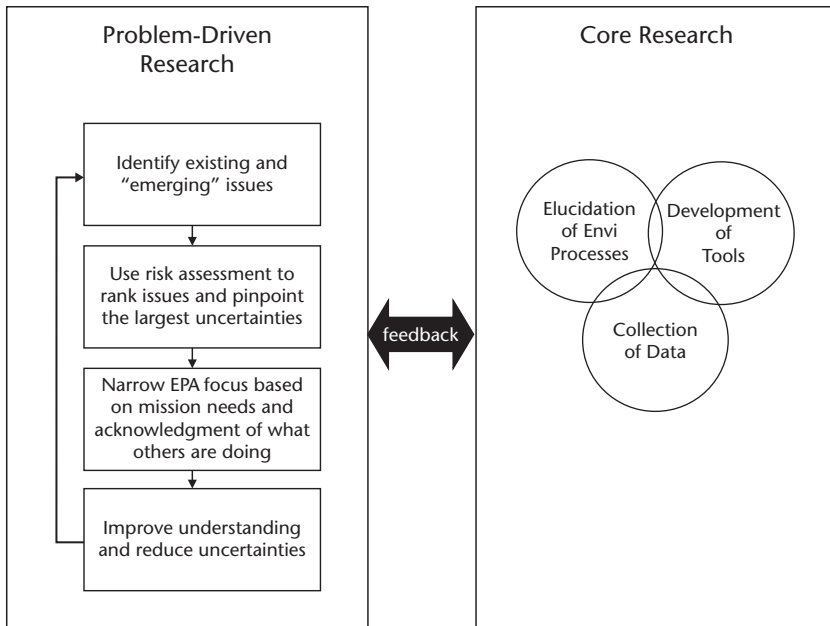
Problem-Driven Research

Identify existing and "emerging" issues

Use risk assessment to rank issues and pinpoint the largest uncertainties

Narrow EPA focus based on mission needs and acknowledgment of what others are doing

Improve understanding and reduce uncertainties

feedback

Core Research

Elucidation of Envi Processes

Development of Tools

Collection of Data